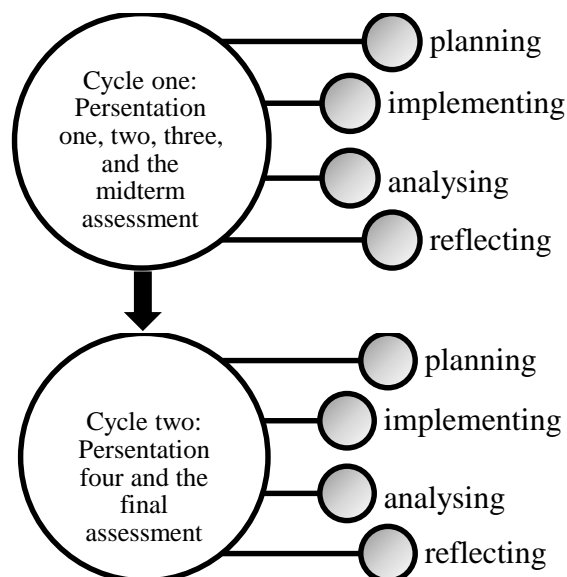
Cycle one: Persentation one, two, three, and the midterm assessment

planning

implementing

analysing

reflecting

Cycle two: Persentation four and the final assessment

planning

implementing

analysing

reflecting